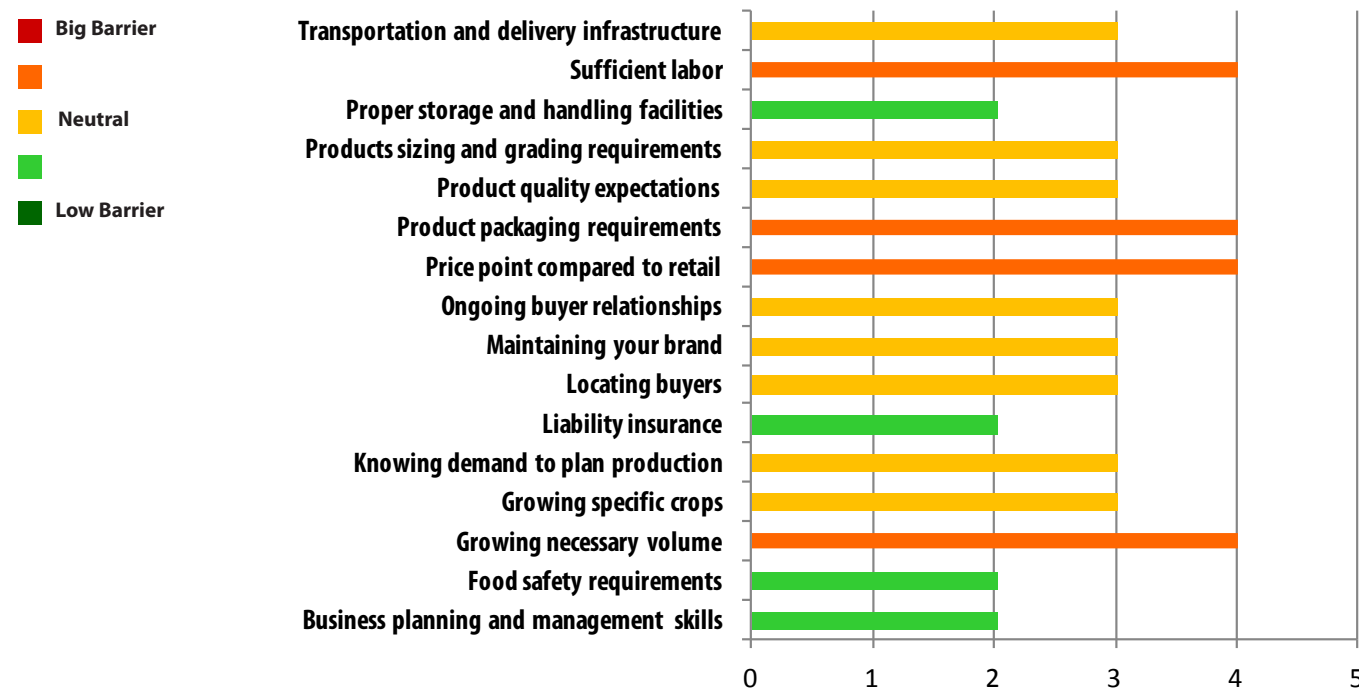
Big Barrier

Neutral

Low Barrier

Transportation and delivery infrastructure
Sufficient labor
Proper storage and handling facilities
Products sizing and grading requirements
Product quality expectations
Product packaging requirements
Price point compared to retail
Ongoing buyer relationships
Maintaining your brand
Locating buyers
Liability insurance
Knowing demand to plan production
Growing specific crops
Growing necessary volume
Food safety requirements
Business planning and management skills

0 1 2 3 4 5